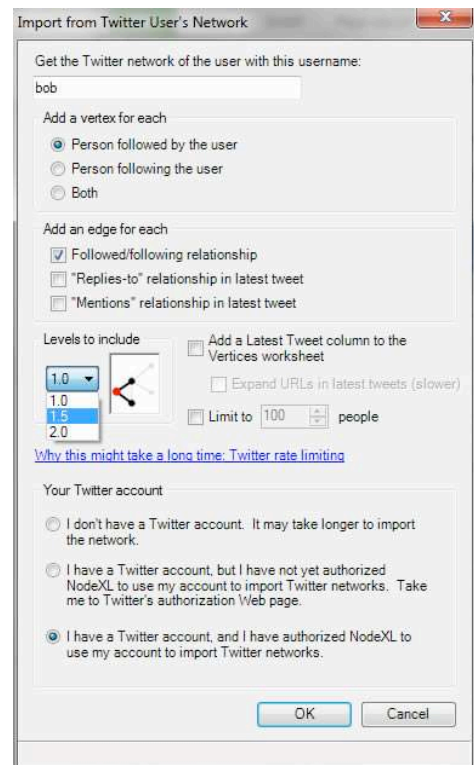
Import from Twitter User's Network

Get the Twitter network of the user with this username:

bob

Add a vertex for each

Person followed by the user

Person following the user

Both

Add an edge for each

Followed/following relationship

"Replies-to" relationship in latest tweet

"Mentions" relationship in latest tweet

Levels to include

1.0

1.0

1.5

2.0

Add a Latest Tweet column to the Vertices worksheet

Expand URLs in latest tweets (slower)

Limit to 100 people

Why this might take a long time: Twitter rate limiting

Your Twitter account

I don't have a Twitter account. It may take longer to import the network.

I have a Twitter account, but I have not yet authorized NodeXL to use my account to import Twitter networks. Take me to Twitter's authorization Web page.

I have a Twitter account, and I have authorized NodeXL to use my account to import Twitter networks.

OK

Cancel